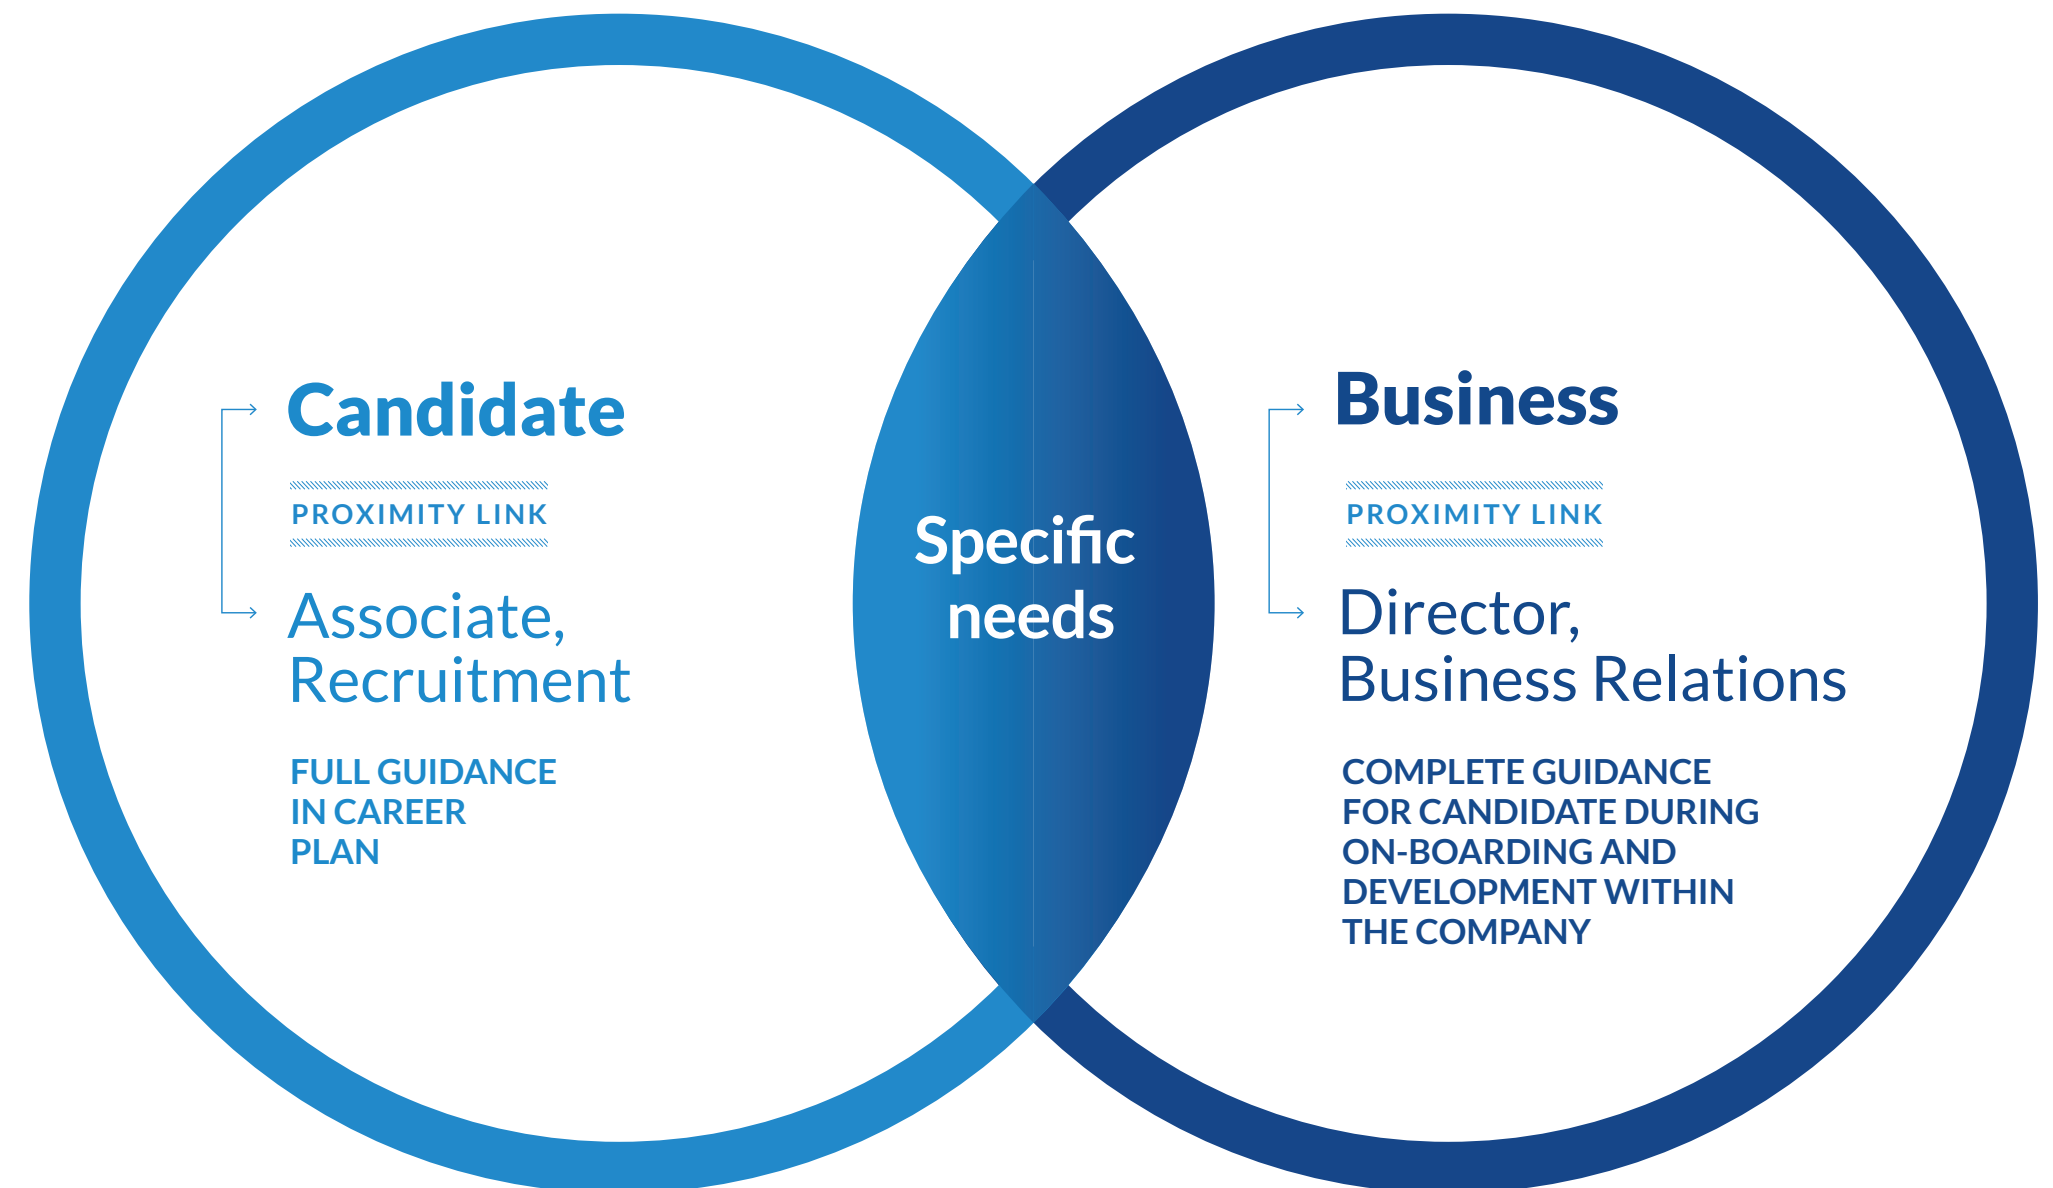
Candidate

PROXIMITY LINK

Associate, Recruitment

FULL GUIDANCE IN CAREER PLAN

Specific needs

Business

PROXIMITY LINK

Director, Business Relations

COMPLETE GUIDANCE FOR CANDIDATE DURING ON-BOARDING AND DEVELOPMENT WITHIN THE COMPANY